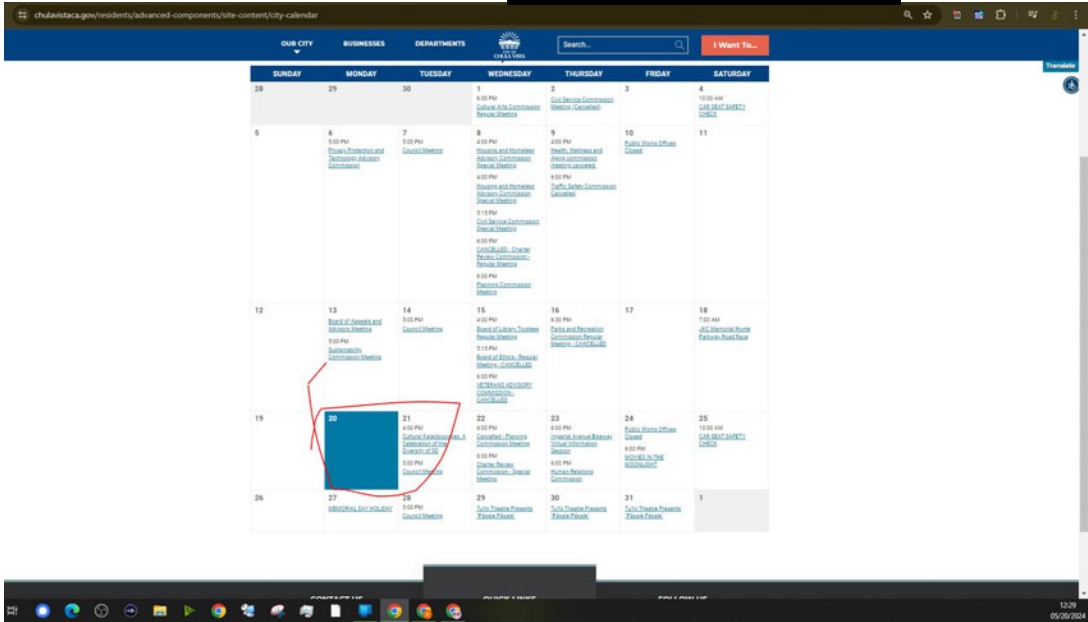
chulavistaca.gov/residents/advanced-components/site-content/city-calendar

OUR CITY BUSINESSES DEPARTMENTS CHULA VISTA Search... I Want To...

Translate

| SUNDAY | MONDAY | TUESDAY | WEDNESDAY | THURSDAY | FRIDAY | SATURDAY |
|---|---|---|---|---|---|---|
| 28 | 29 | 30 | 1 6:00 PM Cultural Arts Commission Regular Meeting | 2 Civil Service Commission Meeting (Cancelled) | 3 | 4 10:00 AM CAR SEAT SAFETY CHECK |
| 5 | 6 5:00 PM Privacy Protection and Technology Advisory Commission | 7 5:00 PM Council Meeting | 8 4:00 PM Housing and Homeless Advisory Commission Special Meeting 4:00 PM Housing and Homeless Advisory Commission Special Meeting 5:15 PM Civil Service Commission Special Meeting 6:00 PM CANCELLED - Charter Review Commission - Regular Meeting 6:00 PM Planning Commission Meeting | 9 4:00 PM Health, Wellness and Aging commission meeting canceled 6:00 PM Traffic Safety Commission Cancelled | 10 Public Works Offices Closed | 11 |
| 12 | 13 Board of Appeals and Advisors Meeting 5:00 PM Sustainability Commission Meeting | 14 5:00 PM Council Meeting | 15 4:00 PM Board of Library Trustees Regular Meeting 5:15 PM Board of Ethics - Regular Meeting - CANCELLED 6:00 PM VETERANS ADVISORY COMMISSION - CANCELLED | 16 6:30 PM Parks and Recreation Commission Regular Meeting - CANCELLED | 17 | 18 7:00 AM JKC Memorial Hunte Parkway Road Race |
| 19 | 20 | 21 4:00 PM Cultural Kaleidoscope: A Celebration of the Diversity of SD 5:00 PM Council Meeting | 22 6:00 PM Cancelled - Planning Commission Meeting 6:00 PM Charter Review Commission - Special Meeting | 23 6:00 PM Imperial Avenue Bikeway Virtual Information Session 6:00 PM Human Relations Commission | 24 Public Works Offices Closed 6:00 PM MOVIES IN THE MOONLIGHT | 25 10:00 AM CAR SEAT SAFETY CHECK |
| 26 | 27 MEMORIAL DAY HOLIDAY | 28 5:00 PM Council Meeting | 29 Tu'tu Theatre Presents 'Pipsale Pipsale' | 30 Tu'tu Theatre Presents 'Pipsale Pipsale' | 31 Tu'tu Theatre Presents 'Pipsale Pipsale' | 1 |

CONTACT US QUICK LINKS FOLLOW US

12:29 05/20/2024